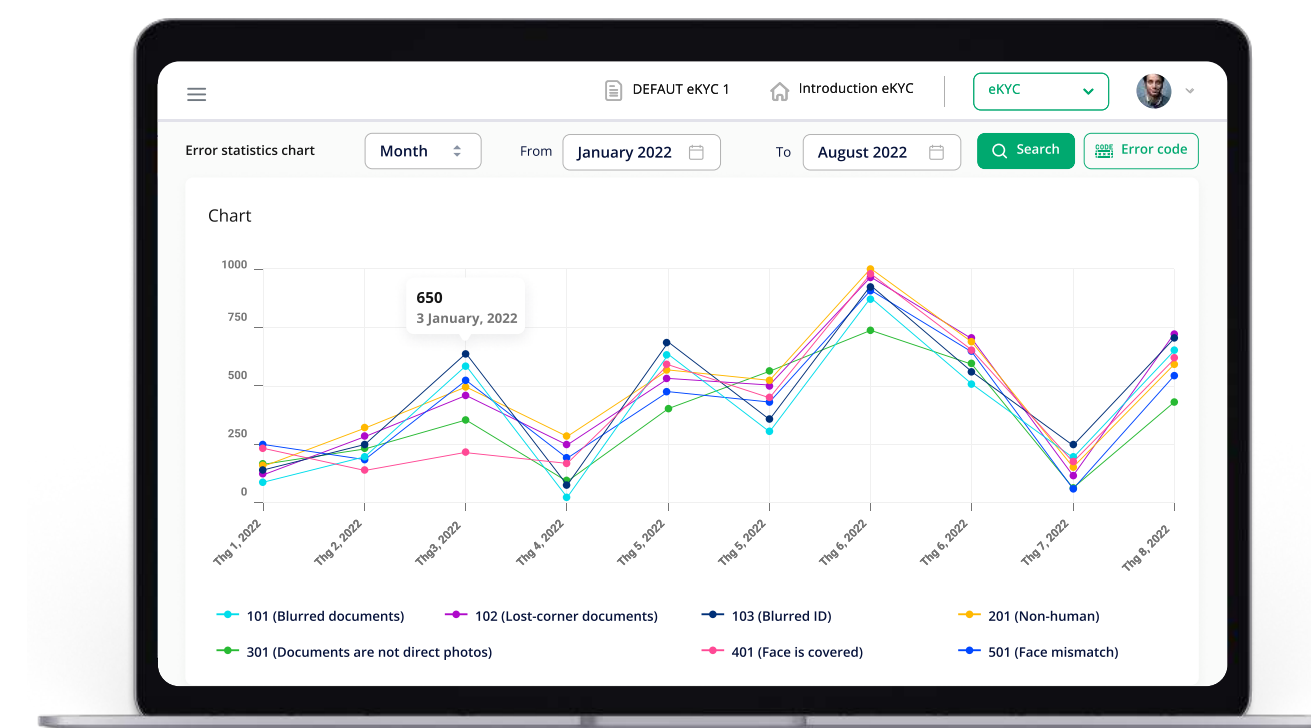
DEFAUT eKYC 1

Introduction eKYC

eKYC

Error statistics chart

Month

From January 2022

To August 2022

Search

CODE Error code

Chart

1000
750
500
250
0

650
3 January, 2022

Thg 1, 2022
Thg 2, 2022
Thg3, 2022
Thg 4, 2022
Thg 5, 2022
Thg 5, 2022
Thg 6, 2022
Thg 6, 2022
Thg 7, 2022
Thg 8, 2022

101 (Blurred documents)
102 (Lost-corner documents)
103 (Blurred ID)
201 (Non-human)
301 (Documents are not direct photos)
401 (Face is covered)
501 (Face mismatch)